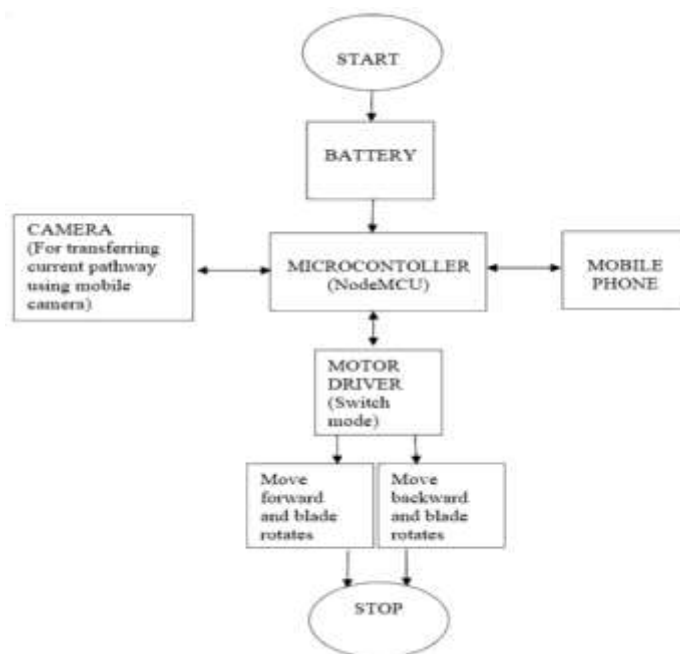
START

BATTERY

CAMERA (For transferring current pathway using mobile camera)

MICROCONTOLLER (NodeMCU)

MOBILE PHONE

MOTOR DRIVER (Switch mode)

Move forward and blade rotates

Move backward and blade rotates

STOP